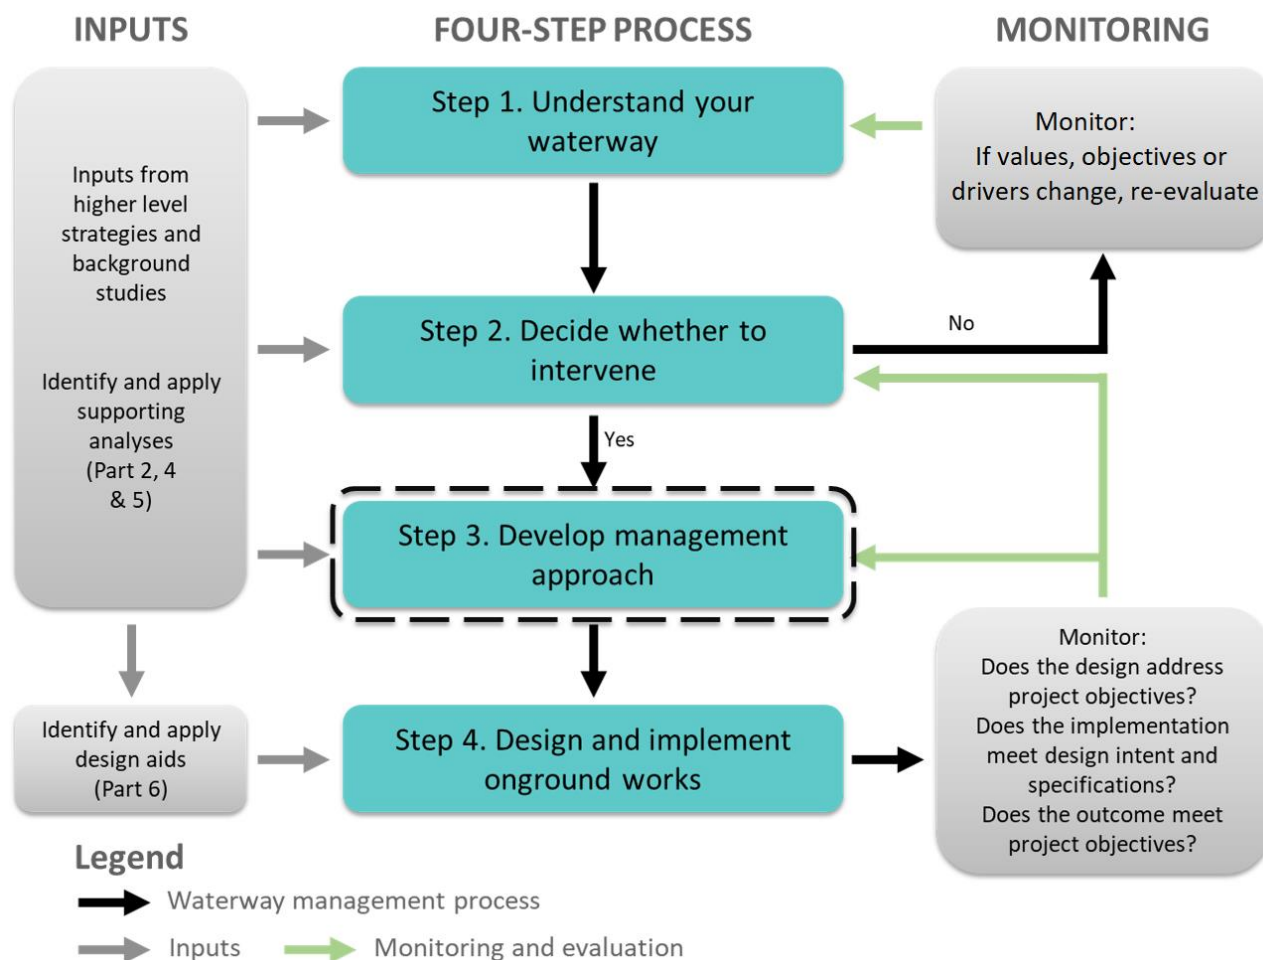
INPUTS

FOUR-STEP PROCESS

MONITORING

Inputs from higher level strategies and background studies

Identify and apply supporting analyses (Part 2, 4 & 5)

Step 1. Understand your waterway

Monitor:
If values, objectives or drivers change, re-evaluate

Step 2. Decide whether to intervene

No

Yes

Step 3. Develop management approach

Identify and apply design aids (Part 6)

Step 4. Design and implement onground works

Monitor:
Does the design address project objectives?
Does the implementation meet design intent and specifications?
Does the outcome meet project objectives?

Legend

Waterway management process

Inputs

Monitoring and evaluation